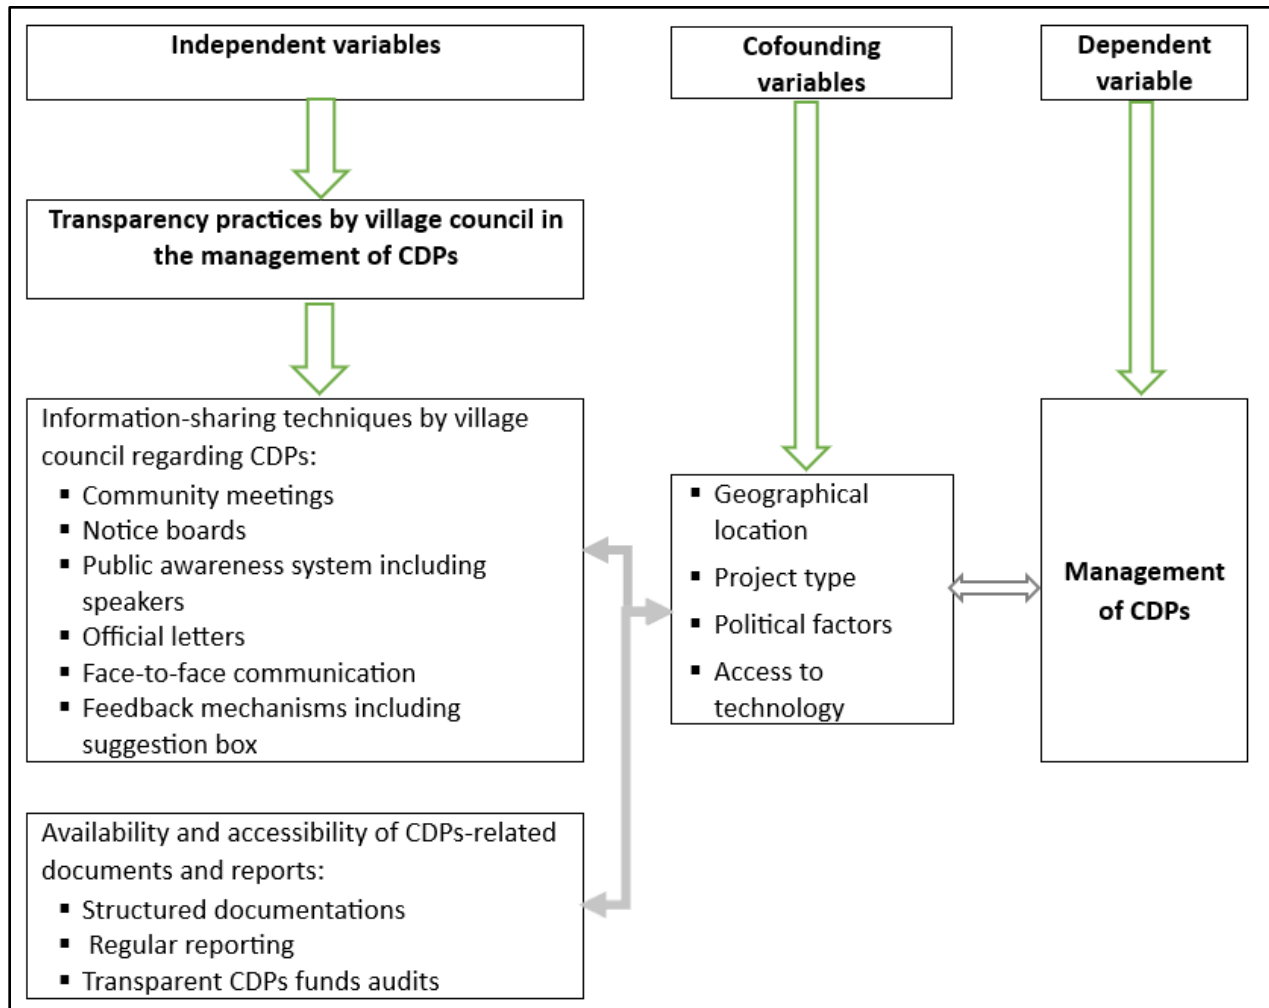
Independent variables

Cofounding variables

Dependent variable

Transparency practices by village council in the management of CDPs

Information-sharing techniques by village council regarding CDPs:
- Community meetings
- Notice boards
- Public awareness system including speakers
- Official letters
- Face-to-face communication
- Feedback mechanisms including suggestion box

- Geographical location
- Project type
- Political factors
- Access to technology

Management of CDPs

Availability and accessibility of CDPs-related documents and reports:
- Structured documentations
- Regular reporting
- Transparent CDPs funds audits